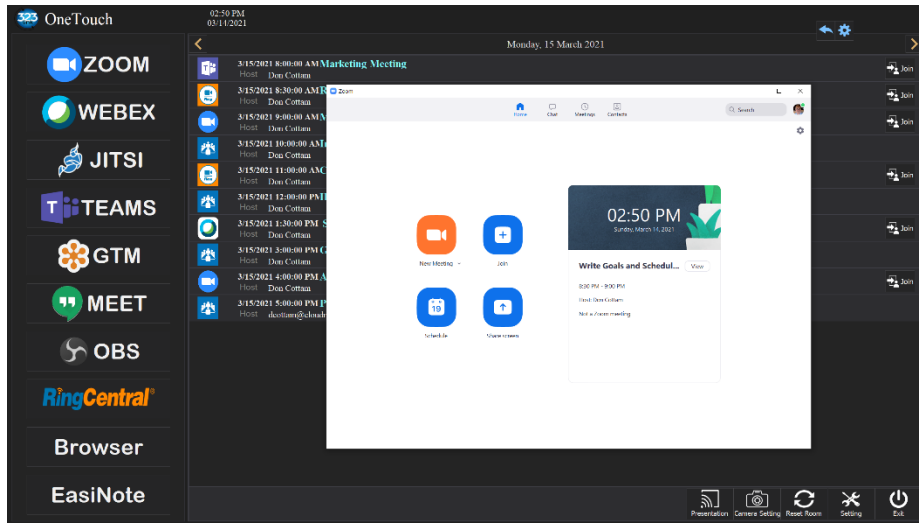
323 OneTouch

02:50 PM
03/14/2021

ZOOM
WEBEX
JITSI
TEAMS
GTM
MEET
OBS
RingCentral
Browser
EasiNote

Monday, 15 March 2021

3/15/2021 8:00:00 AM Marketing Meeting
Host Don Cottam
3/15/2021 8:30:00 AM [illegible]
Host Don Cottam
3/15/2021 9:00:00 AM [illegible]
Host Don Cottam
3/15/2021 10:00:00 AM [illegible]
Host Don Cottam
3/15/2021 11:00:00 AM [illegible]
Host Don Cottam
3/15/2021 12:00:00 PM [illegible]
Host Don Cottam
3/15/2021 1:30:00 PM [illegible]
Host Don Cottam
3/15/2021 3:00:00 PM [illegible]
Host Don Cottam
3/15/2021 4:00:00 PM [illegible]
Host Don Cottam
3/15/2021 5:00:00 PM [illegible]
Host dcottam@cloud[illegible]

Join
Join
Join
Join
Join
Join

Zoom
Home Chat Meetings Contacts
Search

New Meeting
Join
Schedule
Share screen

02:50 PM
Sunday, March 14, 2021

Write Goals and Schedul...
View
8:30 PM - 9:00 PM
Host: Don Cottam
Not a Zoom meeting

Presentation Camera Setting Reset Room Setting Exit